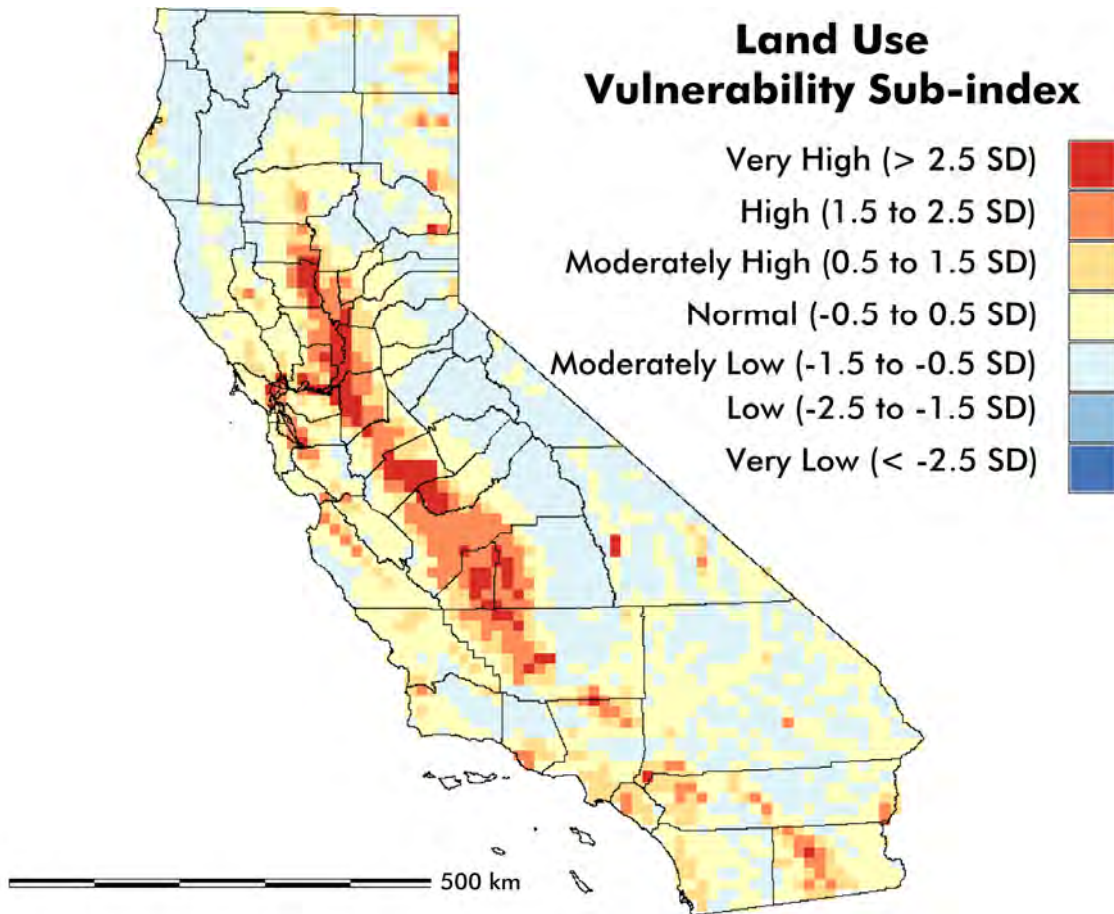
Land Use
Vulnerability Sub-index

Very High (> 2.5 SD)
High (1.5 to 2.5 SD)
Moderately High (0.5 to 1.5 SD)
Normal (-0.5 to 0.5 SD)
Moderately Low (-1.5 to -0.5 SD)
Low (-2.5 to -1.5 SD)
Very Low (< -2.5 SD)

500 km